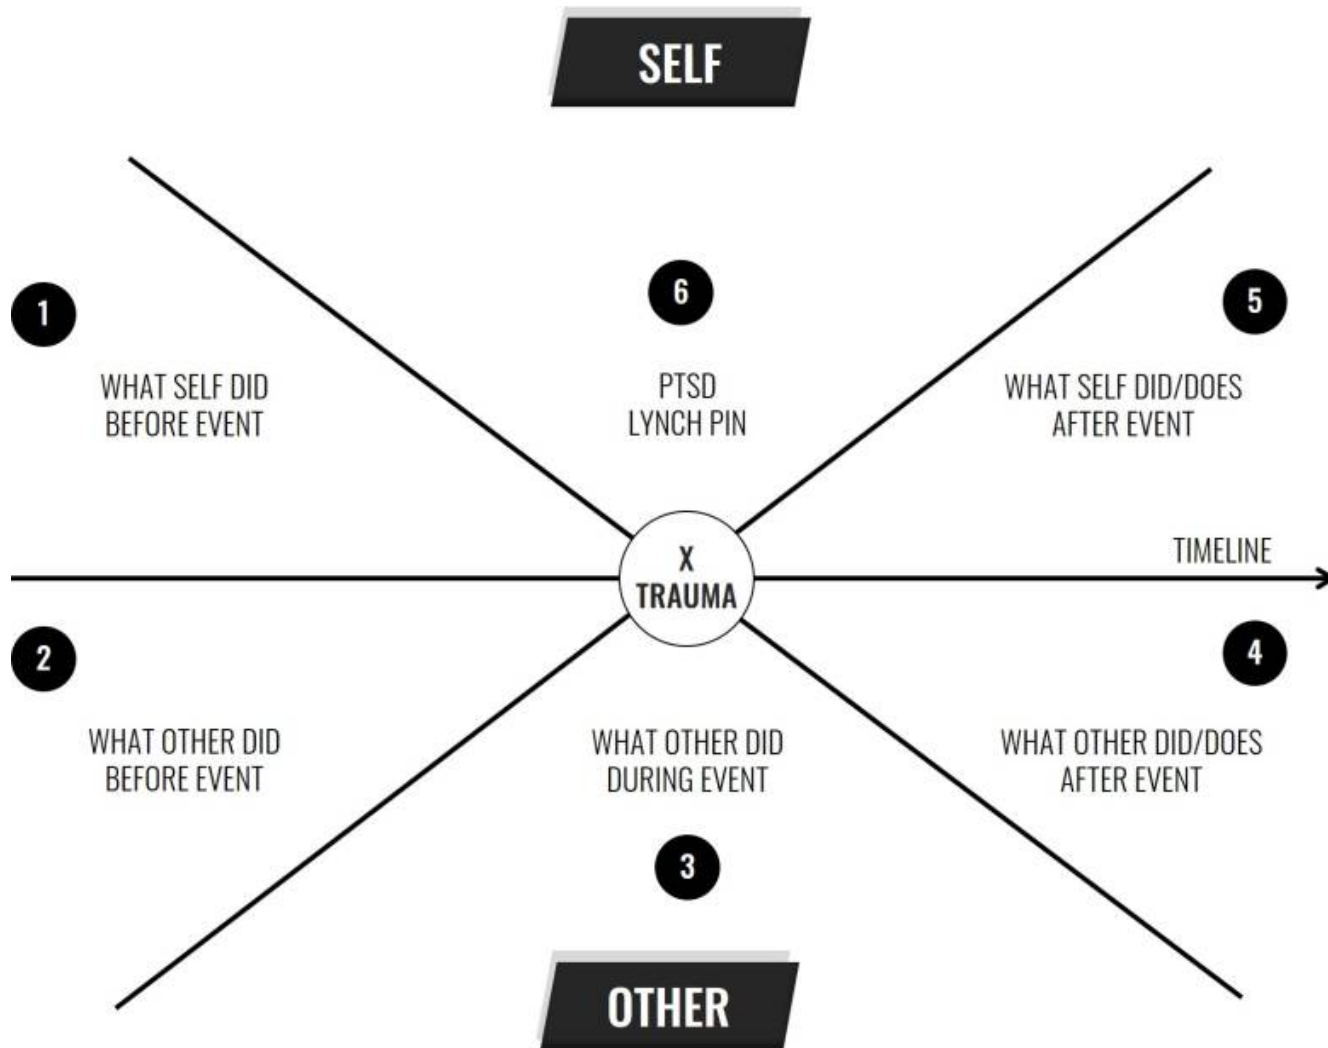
SELF

1

WHAT SELF DID BEFORE EVENT

6

PTSD LYNCH PIN

5

WHAT SELF DID/DOES AFTER EVENT

X TRAUMA

TIMELINE

2

WHAT OTHER DID BEFORE EVENT

WHAT OTHER DID DURING EVENT

3

4

WHAT OTHER DID/DOES AFTER EVENT

OTHER